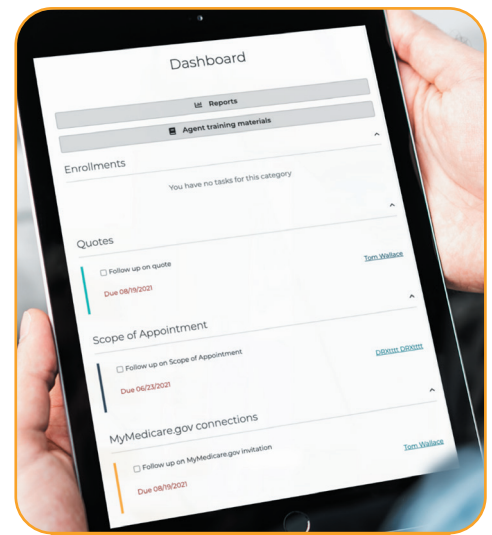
Dashboard

Reports

Agent training materials

Enrollments

You have no tasks for this category

Quotes

Follow up on quote

Tom Wallace

Due 08/19/2021

Scope of Appointment

Follow up on Scope of Appointment

DRXIIII DRXIIII

Due 06/23/2021

MyMedicare.gov connections

Follow up on MyMedicare.gov invitation

Tom Wallace

Due 08/19/2021